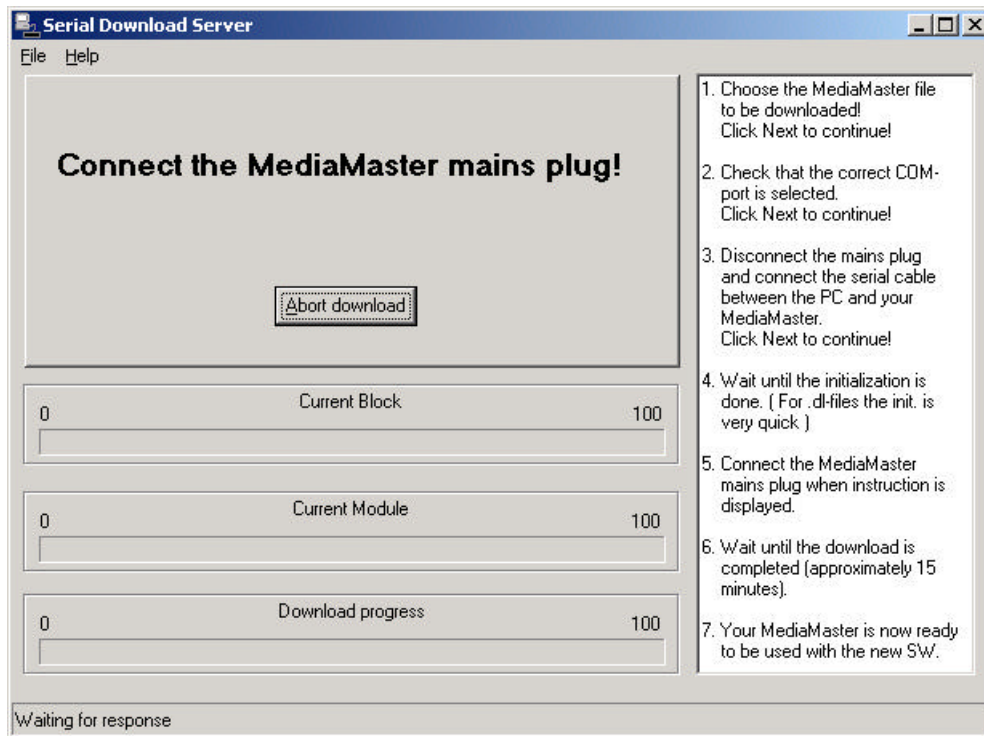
Serial Download Server

File Help

Connect the MediaMaster mains plug!

Abort download

Current Block
0 100

Current Module
0 100

Download progress
0 100

1. Choose the MediaMaster file to be downloaded!
Click Next to continue!

2. Check that the correct COM-port is selected.
Click Next to continue!

3. Disconnect the mains plug and connect the serial cable between the PC and your MediaMaster.
Click Next to continue!

4. Wait until the initialization is done. ( For .dl-files the init. is very quick )

5. Connect the MediaMaster mains plug when instruction is displayed.

6. Wait until the download is completed (approximately 15 minutes).

7. Your MediaMaster is now ready to be used with the new SW.

Waiting for response